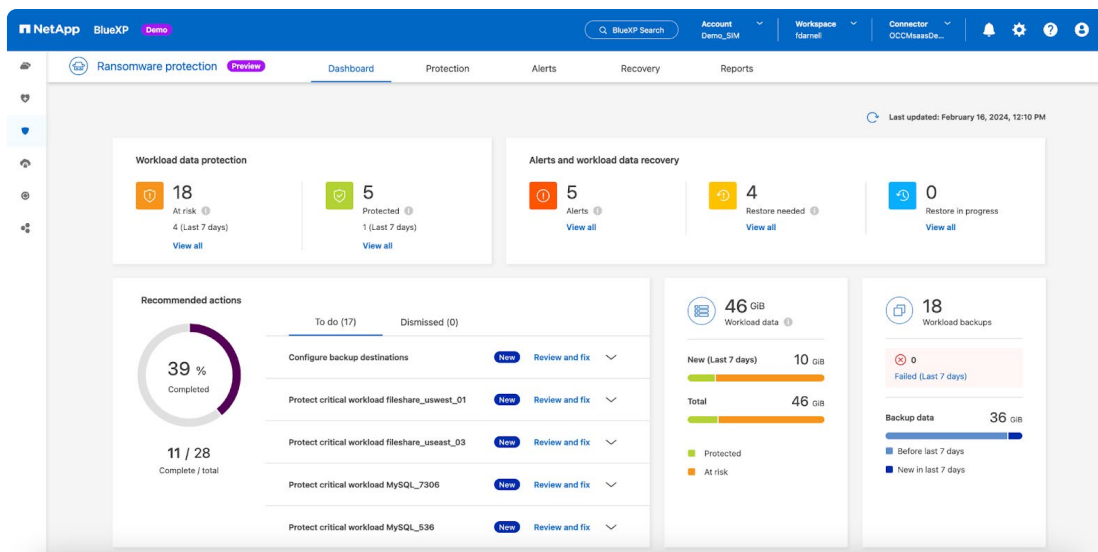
NetApp BlueXP Demo

BlueXP Search

Account Demo_SIM

Workspace fdarnell

Connector OCCMsaasDe...

Ransomware protection Preview

Dashboard Protection Alerts Recovery Reports

Last updated: February 16, 2024, 12:10 PM

Workload data protection

18
At risk
4 (Last 7 days)
View all

5
Protected
1 (Last 7 days)
View all

Alerts and workload data recovery

5
Alerts
View all

4
Restore needed
View all

0
Restore in progress
View all

Recommended actions

39 %
Completed

11 / 28
Complete / total

To do (17) Dismissed (0)

| | | | |
|---|---|---|---|
| Configure backup destinations | New | Review and fix | |
| Protect critical workload fileshare_uswest_01 | New | Review and fix | |
| Protect critical workload fileshare_useast_03 | New | Review and fix | |
| Protect critical workload MySQL_7306 | New | Review and fix | |
| Protect critical workload MySQL_536 | New | Review and fix | |

46 GiB
Workload data

New (Last 7 days) 10 GiB

Total 46 GiB

Protected

At risk

18
Workload backups

0
Failed (Last 7 days)

Backup data 36 GiB

Before last 7 days

New in last 7 days